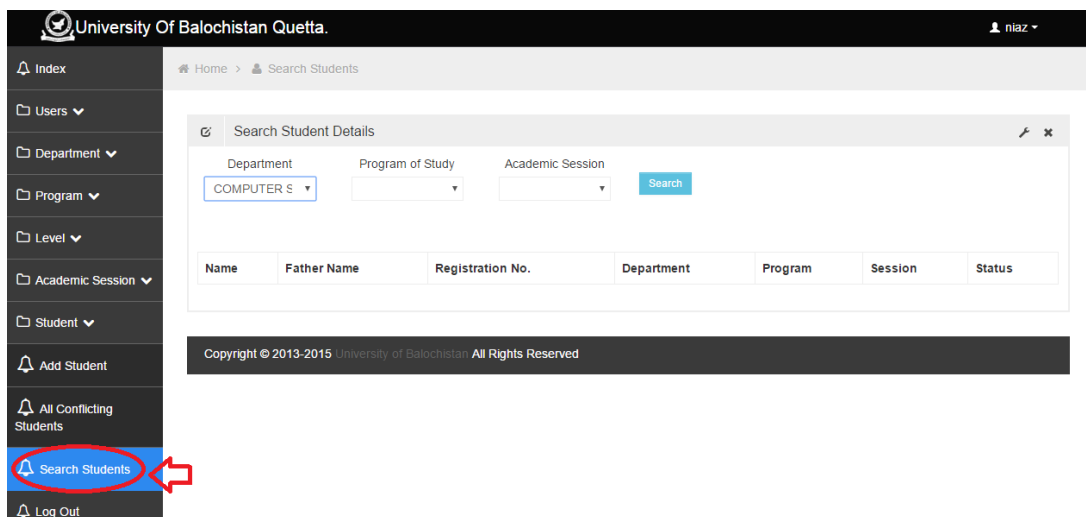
University Of Balochistan Quetta.

niaz

Index

Users

Department

Program

Level

Academic Session

Student

Add Student

All Conflicting Students

Search Students

Log Out

Home > Search Students

Search Student Details

Department
COMPUTER S

Program of Study

Academic Session

Search

| Name | Father Name | Registration No. | Department | Program | Session | Status |
|---|---|---|---|---|---|---|

Copyright © 2013-2015 University of Balochistan All Rights Reserved